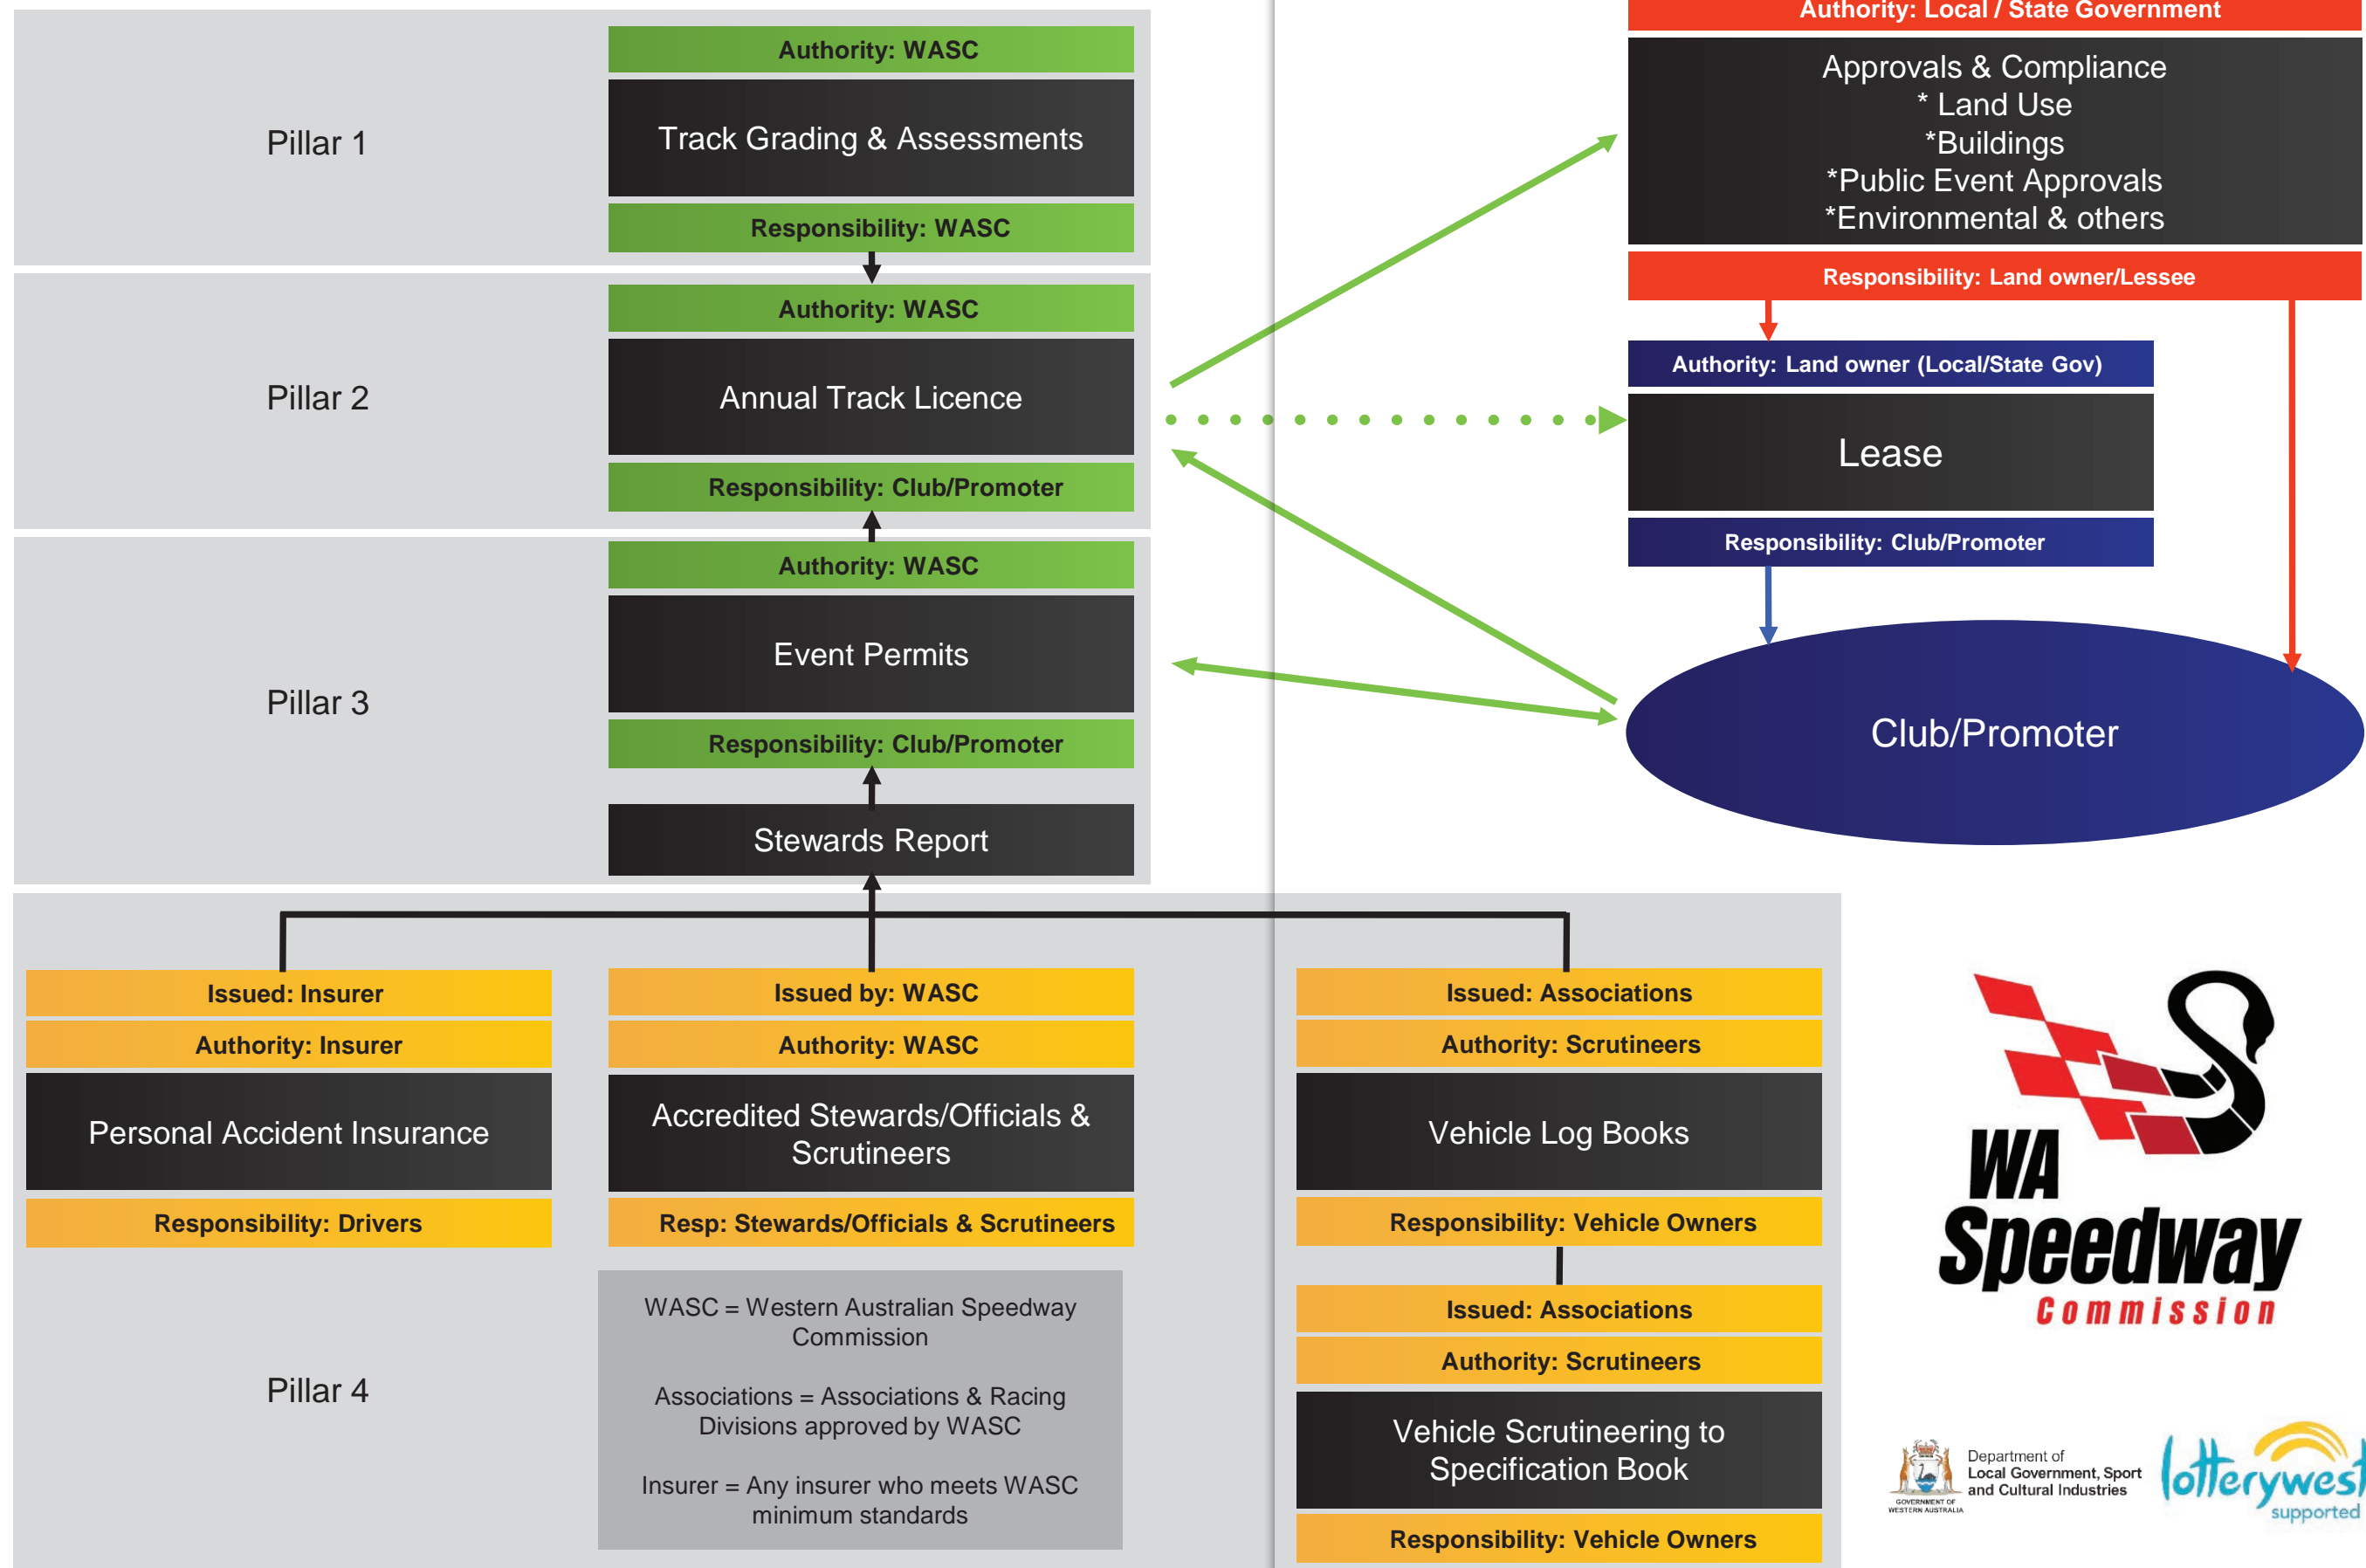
Pillar 1

Authority: WASC

Track Grading & Assessments

Responsibility: WASC

Pillar 2

Authority: WASC

Annual Track Licence

Responsibility: Club/Promoter

Pillar 3

Authority: WASC

Event Permits

Responsibility: Club/Promoter

Stewards Report

Authority: Local / State Government

Approvals & Compliance
* Land Use
*Buildings
*Public Event Approvals
*Environmental & others

Responsibility: Land owner/Lessee

Authority: Land owner (Local/State Gov)

Lease

Responsibility: Club/Promoter

Club/Promoter

Issued: Insurer

Authority: Insurer

Personal Accident Insurance

Responsibility: Drivers

Issued by: WASC

Authority: WASC

Accredited Stewards/Officials & Scrutineers

Resp: Stewards/Officials & Scrutineers

Issued: Associations

Authority: Scrutineers

Vehicle Log Books

Responsibility: Vehicle Owners

Issued: Associations

Authority: Scrutineers

Vehicle Scrutineering to Specification Book

Responsibility: Vehicle Owners

Pillar 4

WASC = Western Australian Speedway Commission

Associations = Associations & Racing Divisions approved by WASC

Insurer = Any insurer who meets WASC minimum standards

WA Speedway Commission

GOVERNMENT OF WESTERN AUSTRALIA
Department of Local Government, Sport and Cultural Industries

lotterywest supported